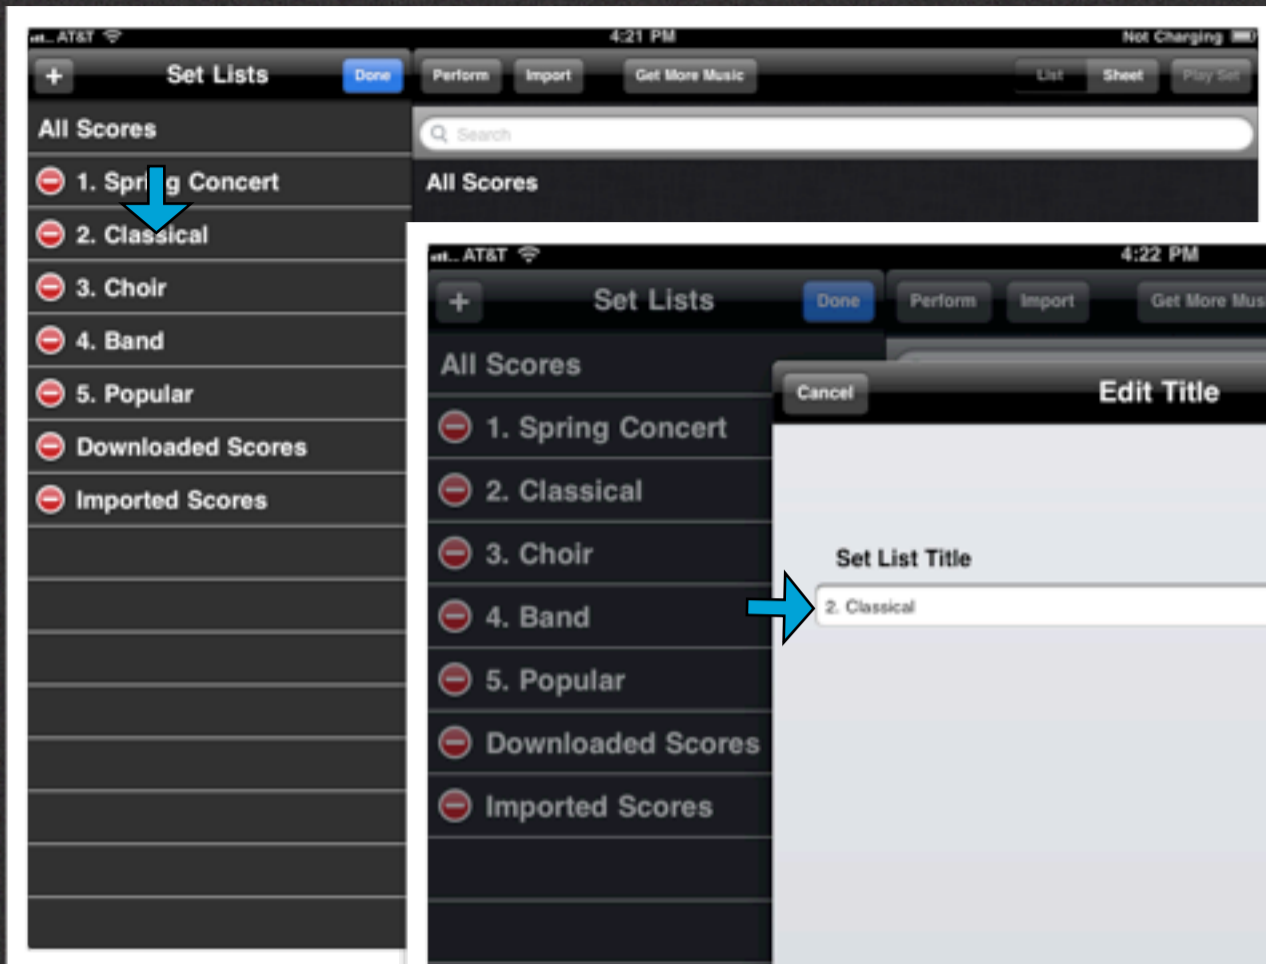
AT&T 4:21 PM Not Charging

+ Set Lists Done

Perform Import Get More Music List Sheet Play Set

All Scores

1. Spri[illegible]g Concert

2. Classical

3. Choir

4. Band

5. Popular

Downloaded Scores

Imported Scores

Search

All Scores

AT&T 4:22 PM

+ Set Lists Done

Perform Import Get More Mus

All Scores

1. Spring Concert

2. Classical

3. Choir

4. Band

5. Popular

Downloaded Scores

Imported Scores

Cancel Edit Title

Set List Title

2. Classical